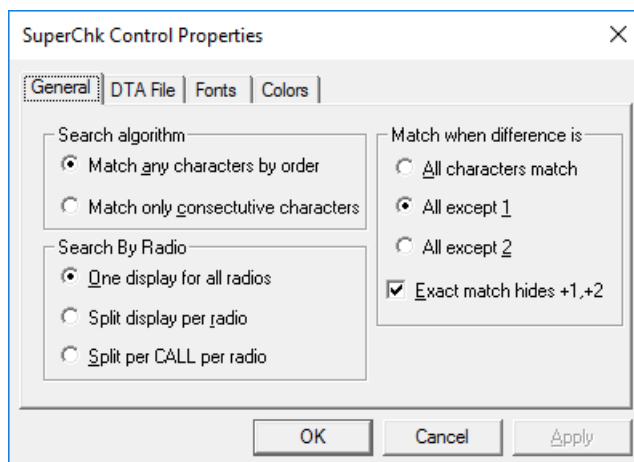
SuperChk Control Properties
×
General | DTA File | Fonts | Colors

Search algorithm
Match any characters by order
Match only consecutive characters

Search By Radio
One display for all radios
Split display per radio
Split per CALL per radio

Match when difference is
All characters match
All except 1
All except 2
Exact match hides +1,+2

OK
Cancel
Apply